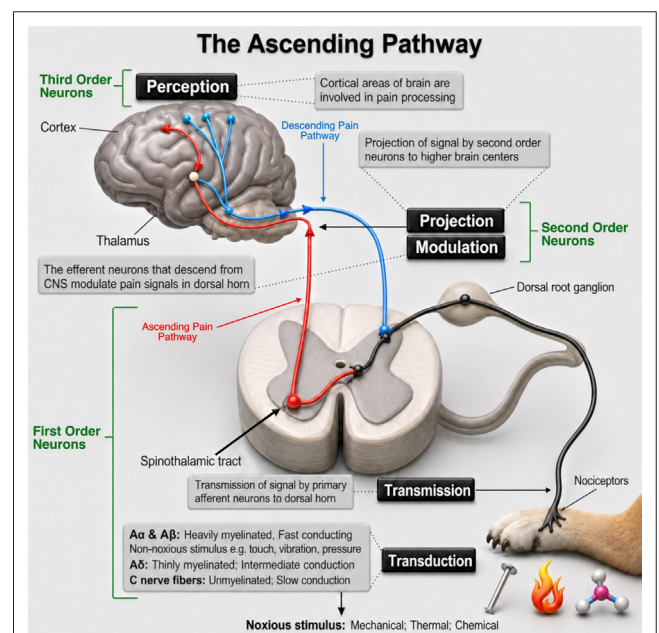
The Ascending Pathway

Third Order Neurons

Perception

Cortical areas of brain are involved in pain processing

Cortex

Descending Pain Pathway

Projection of signal by second order neurons to higher brain centers

Projection

Modulation

Second Order Neurons

Thalamus

The efferent neurons that descend from CNS modulate pain signals in dorsal horn

Dorsal root ganglion

Ascending Pain Pathway

First Order Neurons

Spinothalamic tract

Transmission of signal by primary afferent neurons to dorsal horn

Transmission

Nociceptors

**Aα & Aβ:** Heavily myelinated, Fast conducting
Non-noxious stimulus e.g. touch, vibration, pressure
**Aδ:** Thinly myelinated; Intermediate conduction
**C nerve fibers:** Unmyelinated; Slow conduction

Transduction

**Noxious stimulus:** Mechanical; Thermal; Chemical